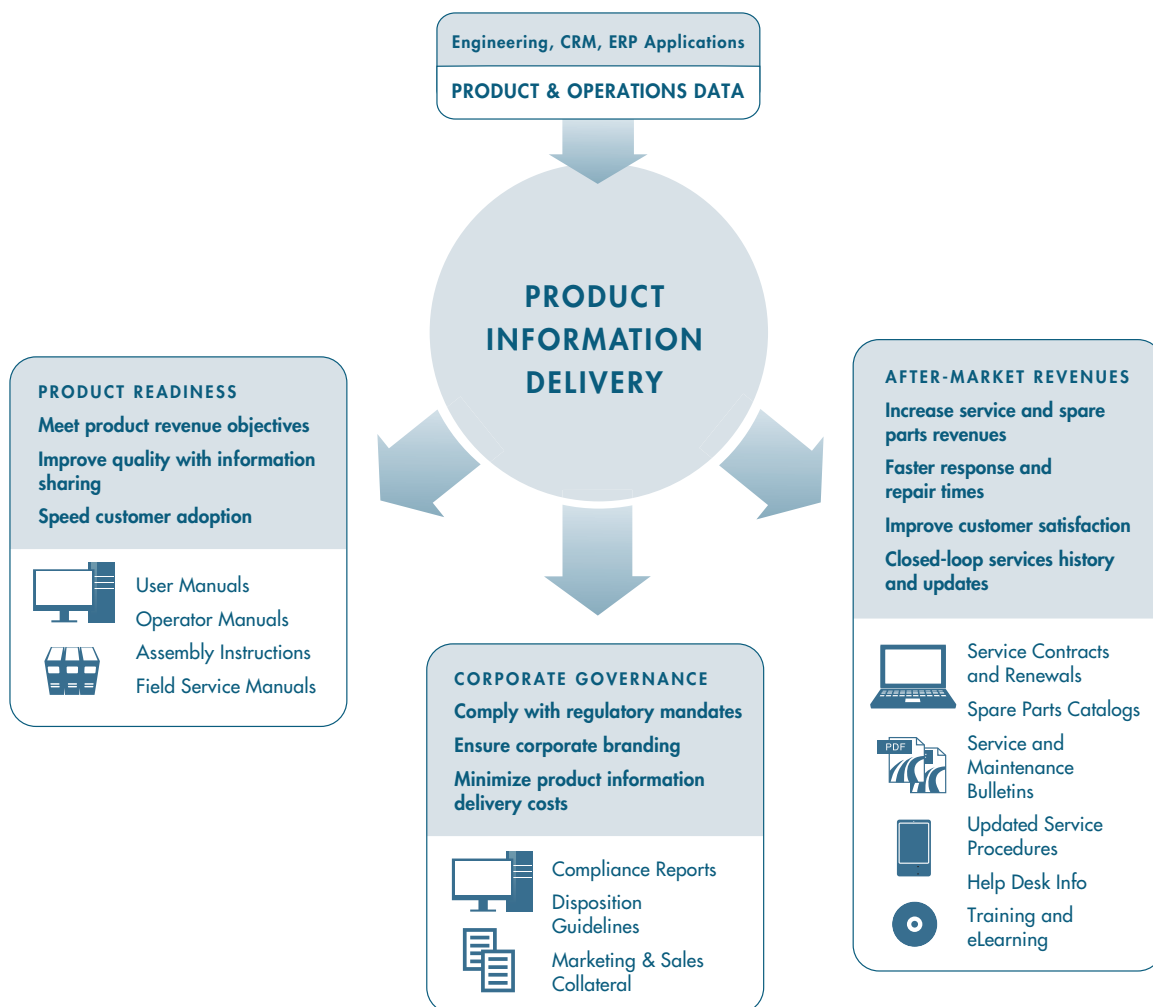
Engineering, CRM, ERP Applications

PRODUCT & OPERATIONS DATA

PRODUCT INFORMATION DELIVERY

PRODUCT READINESS

Meet product revenue objectives

Improve quality with information sharing

Speed customer adoption

User Manuals
Operator Manuals
Assembly Instructions
Field Service Manuals

CORPORATE GOVERNANCE

Comply with regulatory mandates

Ensure corporate branding

Minimize product information delivery costs

Compliance Reports
Disposition Guidelines
Marketing & Sales Collateral

AFTER-MARKET REVENUES

Increase service and spare parts revenues

Faster response and repair times

Improve customer satisfaction

Closed-loop services history and updates

Service Contracts and Renewals
Spare Parts Catalogs
PDF
Service and Maintenance Bulletins
Updated Service Procedures
Help Desk Info
Training and eLearning